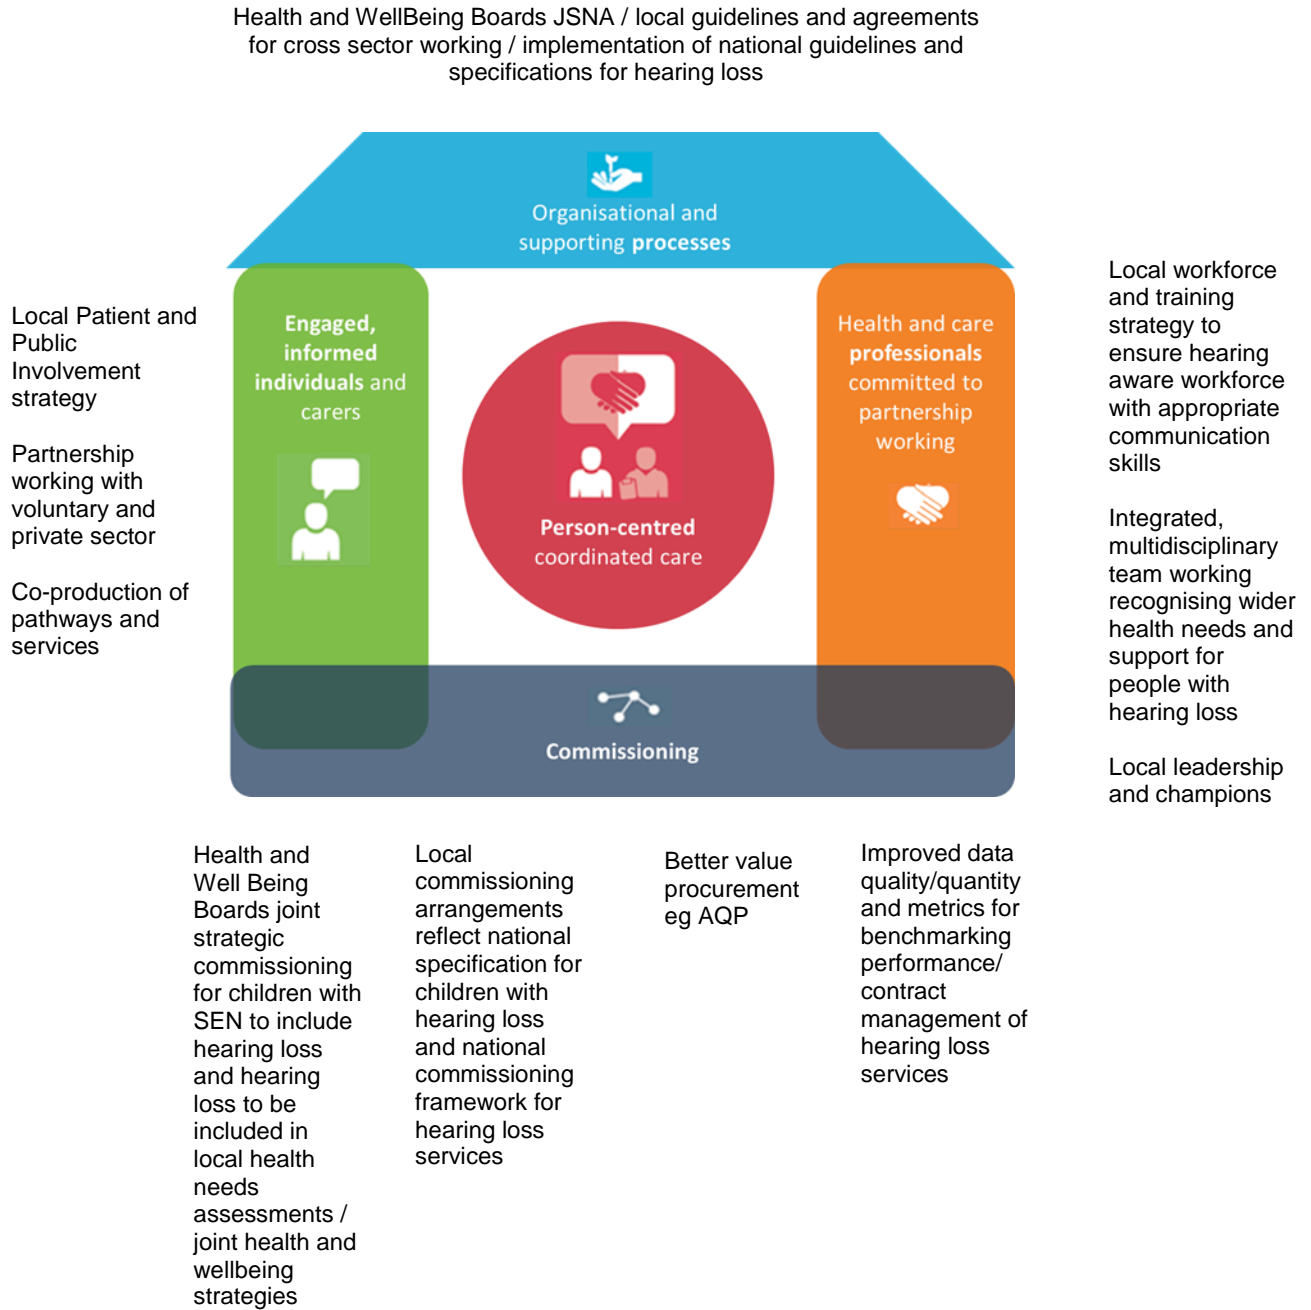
Health and WellBeing Boards JSNA / local guidelines and agreements for cross sector working / implementation of national guidelines and specifications for hearing loss

Organisational and supporting processes

Local Patient and Public Involvement strategy

Partnership working with voluntary and private sector

Co-production of pathways and services

Engaged, informed individuals and carers

Person-centred coordinated care

Health and care professionals committed to partnership working

Local workforce and training strategy to ensure hearing aware workforce with appropriate communication skills

Integrated, multidisciplinary team working recognising wider health needs and support for people with hearing loss

Local leadership and champions

Commissioning

Health and Well Being Boards joint strategic commissioning for children with SEN to include hearing loss and hearing loss to be included in local health needs assessments / joint health and wellbeing strategies

Local commissioning arrangements reflect national specification for children with hearing loss and national commissioning framework for hearing loss services

Better value procurement eg AQP

Improved data quality/quantity and metrics for benchmarking performance/ contract management of hearing loss services